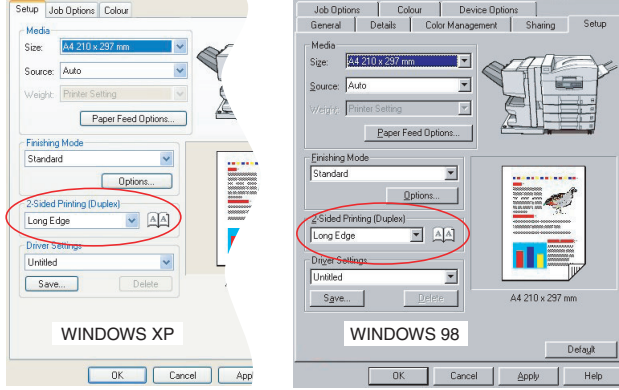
Setup | Job Options | Colour

Media
Size: A4 210 x 297 mm
Source: Auto
Weight: Printer Setting
Paper Feed Options...

Finishing Mode
Standard
Options...

2-Sided Printing (Duplex)
Long Edge

Driver Settings
Untitled
Save... Delete

WINDOWS XP

OK Cancel App

Job Options | Colour | Device Options
General | Details | Color Management | Sharing | Setup

Media
Size: A4 210 x 297 mm
Source: Auto
Weight: Printer Setting
Paper Feed Options...

Finishing Mode
Standard
Options...

2-Sided Printing (Duplex)
Long Edge

Driver Settings
Untitled
Save... Delete

A4 210 x 297 mm

WINDOWS 98

Default

OK Cancel Apply Help